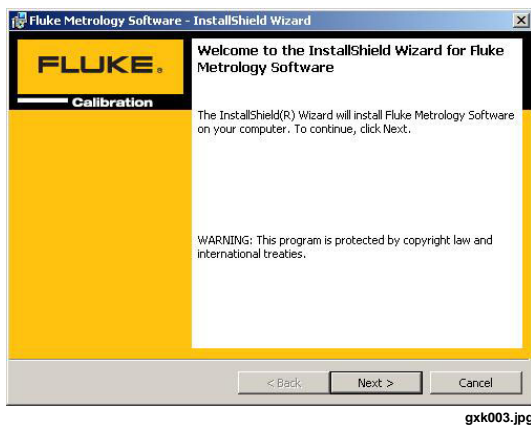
Fluke Metrology Software - InstallShield Wizard

FLUKE.

Calibration

Welcome to the InstallShield Wizard for Fluke Metrology Software

The InstallShield(R) Wizard will install Fluke Metrology Software on your computer. To continue, click Next.

WARNING: This program is protected by copyright law and international treaties.

< Back

Next >

Cancel

gxk003.jpg